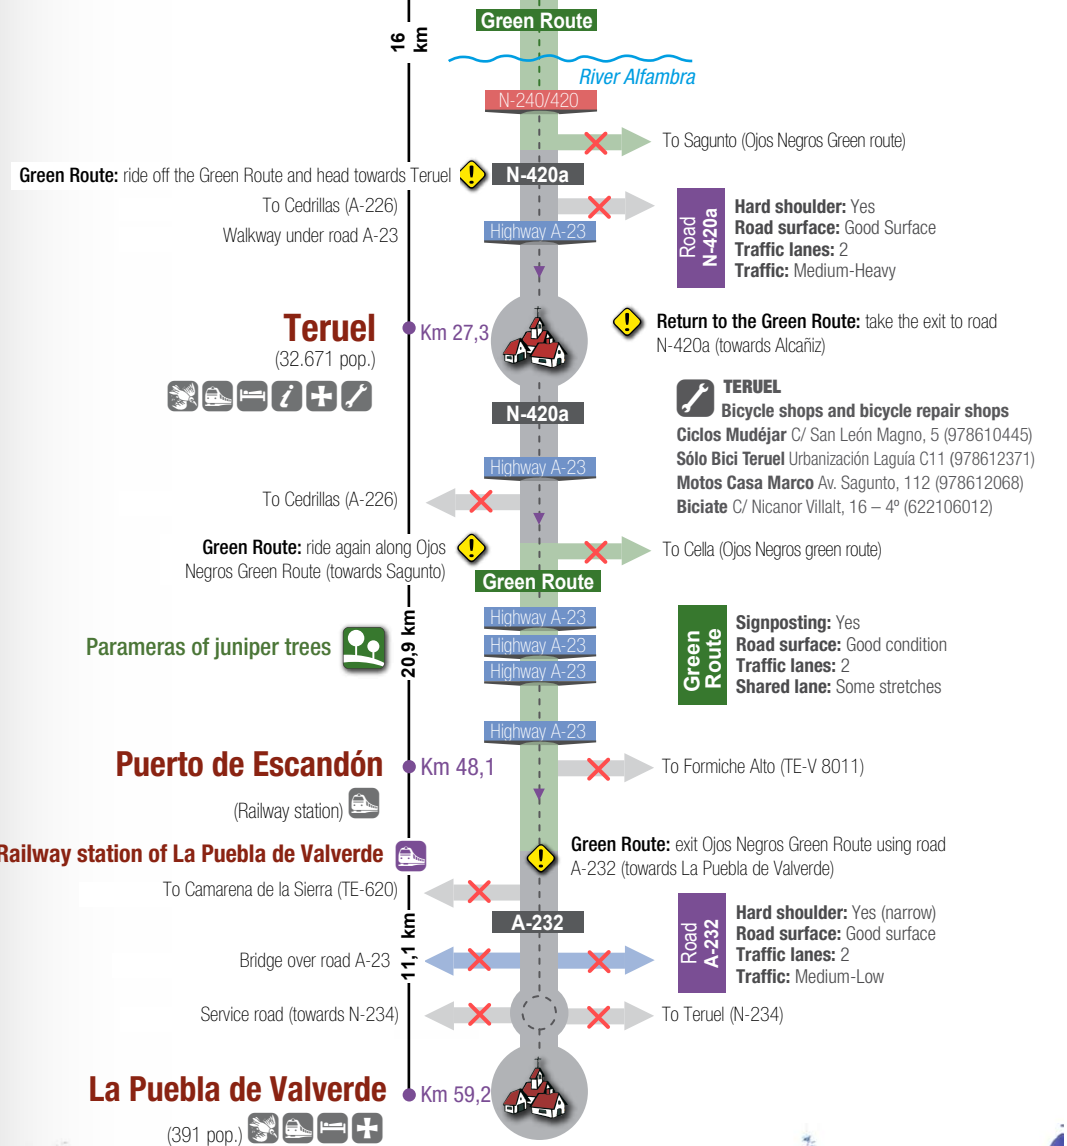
16 km

Green Route

River Alfambra

N-240/420

To Sagunto (Ojos Negros Green route)

**Green Route:** ride off the Green Route and head towards Teruel

N-420a

To Cedrillas (A-226)

Walkway under road A-23

Highway A-23

Road N-420a

**Hard shoulder:** Yes
**Road surface:** Good Surface
**Traffic lanes:** 2
**Traffic:** Medium-Heavy

Teruel
(32.671 pop.)

Km 27,3

**Return to the Green Route:** take the exit to road N-420a (towards Alcañiz)

N-420a

TERUEL
Bicycle shops and bicycle repair shops
**Ciclos Mudéjar** C/ San León Magno, 5 (978610445)
**Sólo Bici Teruel** Urbanización Laguía C11 (978612371)
**Motos Casa Marco** Av. Sagunto, 112 (978612068)
**Biciate** C/ Nicanor Villalt, 16 – 4º (622106012)

Highway A-23

To Cedrillas (A-226)

**Green Route:** ride again along Ojos Negros Green Route (towards Sagunto)

To Cella (Ojos Negros green route)

Green Route

Highway A-23
Highway A-23
Highway A-23

Parameras of juniper trees

20,9 km

Green Route

**Signposting:** Yes
**Road surface:** Good condition
**Traffic lanes:** 2
**Shared lane:** Some stretches

Highway A-23

Puerto de Escandón

Km 48,1

To Formiche Alto (TE-V 8011)

(Railway station)

Railway station of La Puebla de Valverde

**Green Route:** exit Ojos Negros Green Route using road A-232 (towards La Puebla de Valverde)

To Camarena de la Sierra (TE-620)

A-232

11,1 km

Road A-232

**Hard shoulder:** Yes (narrow)
**Road surface:** Good surface
**Traffic lanes:** 2
**Traffic:** Medium-Low

Bridge over road A-23

Service road (towards N-234)

To Teruel (N-234)

La Puebla de Valverde

Km 59,2

(391 pop.)